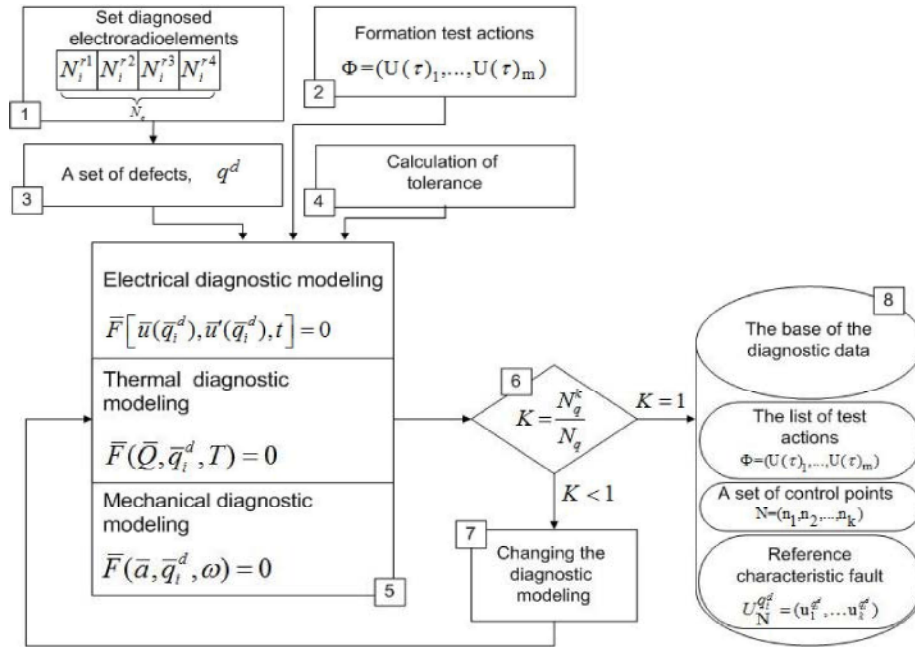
Set diagnosed electroradioelements

$N_i^{r1}$ $N_i^{r2}$ $N_i^{r3}$ $N_i^{r4}$

$N_e$

1

Formation test actions

$\Phi=(U(\tau)_1,...,U(\tau)_m)$

2

A set of defects, $q^d$

3

Calculation of tolerance

4

Electrical diagnostic modeling

$\overline{F}\left[\overline{u}(\overline{q}_i^d),\overline{u}'(\overline{q}_i^d),t\right]=0$

Thermal diagnostic modeling

$\overline{F}(\overline{Q},\overline{q}_i^d,T)=0$

Mechanical diagnostic modeling

$\overline{F}(\overline{a},\overline{q}_i^d,\omega)=0$

5

6

$K=\frac{N_q^k}{N_q}$

$K=1$

$K<1$

7

Changing the diagnostic modeling

8

The base of the diagnostic data

The list of test actions

$\Phi=(U(\tau)_1,...,U(\tau)_m)$

A set of control points

$N=(n_1,n_2,...,n_k)$

Reference characteristic fault

$U_N^{q_i^d}=(u_1^{q_i^d},...u_k^{q_i^d})$